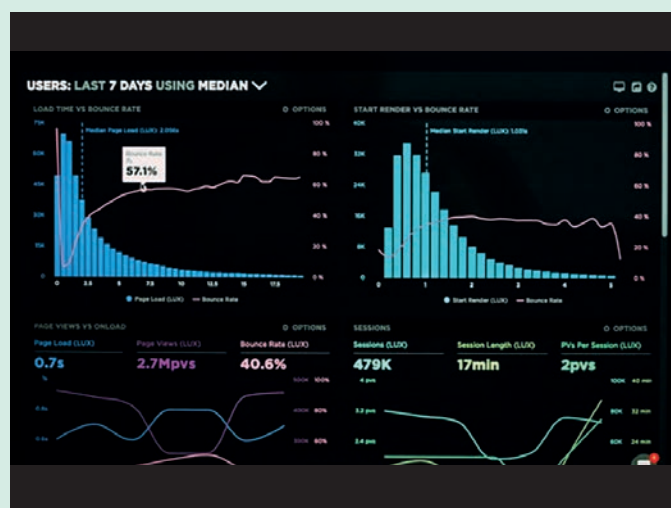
USERS: LAST 7 DAYS USING MEDIAN

LOAD TIME VS BOUNCE RATE

OPTIONS

Median Page Load (LUX): 2.056s

Bounce Rate
57.1%

70K
50K
40K
30K
20K
10K
0

100 %
80 %
60 %
40 %
20 %
0 %

0 2.5 5 7.5 10 12.5 15 17.5

Page Load (LUX) Bounce Rate

START RENDER VS BOUNCE RATE

OPTIONS

Median Start Render (LUX): 1.031s

40K
30K
20K
10K
0

100 %
80 %
60 %
40 %
20 %
0 %

0 1 2 3 4 5

Start Render (LUX) Bounce Rate

PAGE VIEWS VS ONLOAD

OPTIONS

Page Load (LUX)
0.7s

Page Views (LUX)
2.7Mpvs

Bounce Rate (LUX)
40.6%

1s
0.8s
0.6s

500K 100%
400K 80%
300K 60%

SESSIONS

OPTIONS

Sessions (LUX)
479K

Session Length (LUX)
17min

PVs Per Session (LUX)
2pvs

4 pvs
3.2 pvs
2.4 pvs

100K 40M
80K 32M
60K 24M